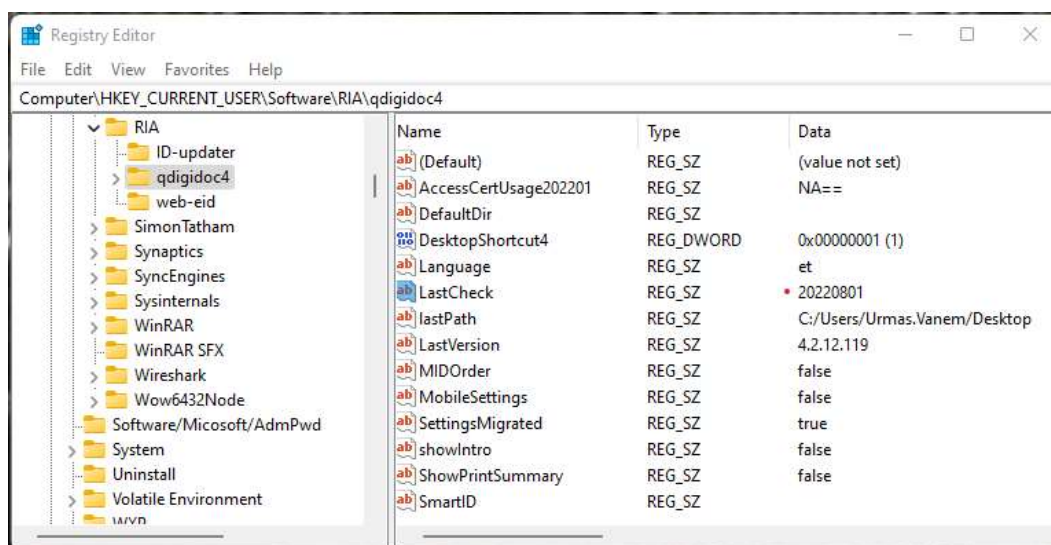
Registry Editor

File Edit View Favorites Help

Computer\HKEY_CURRENT_USER\Software\RIA\qdigidoc4

RIA
ID-updater
qdigidoc4
web-eid
SimonTatham
Synaptics
SyncEngines
Sysinternals
WinRAR
WinRAR SFX
Wireshark
Wow6432Node
Software/Micosoft/AdmPwd
System
Uninstall
Volatile Environment
WXP

| Name | Type | Data |
|---|---|---|
| (Default) | REG_SZ | (value not set) |
| AccessCertUsage202201 | REG_SZ | NA== |
| DefaultDir | REG_SZ | |
| DesktopShortcut4 | REG_DWORD | 0x00000001 (1) |
| Language | REG_SZ | et |
| LastCheck | REG_SZ | 20220801 |
| lastPath | REG_SZ | C:/Users/Urmas.Vanem/Desktop |
| LastVersion | REG_SZ | 4.2.12.119 |
| MIDOrder | REG_SZ | false |
| MobileSettings | REG_SZ | false |
| SettingsMigrated | REG_SZ | true |
| showIntro | REG_SZ | false |
| ShowPrintSummary | REG_SZ | false |
| SmartID | REG_SZ | |